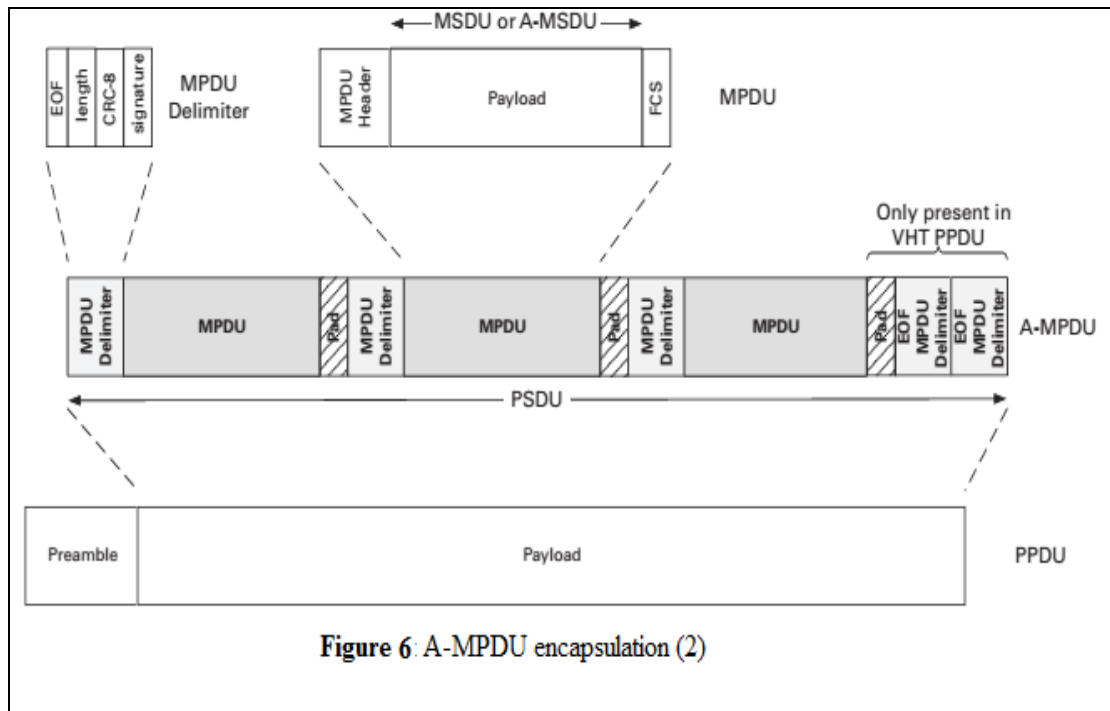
EOF
length
CRC-8
signature
MPDU Delimiter

MSDU or A-MSDU

MPDU Header
Payload
FCS
MPDU

Only present in VHT PPDU

MPDU Delimiter
MPDU
Pad
MPDU Delimiter
MPDU
Pad
MPDU Delimiter
MPDU
Pad
EOF MPDU Delimiter
EOF MPDU Delimiter
A-MPDU

PSDU

Preamble
Payload
PPDU

Figure 6: A-MPDU encapsulation (2)